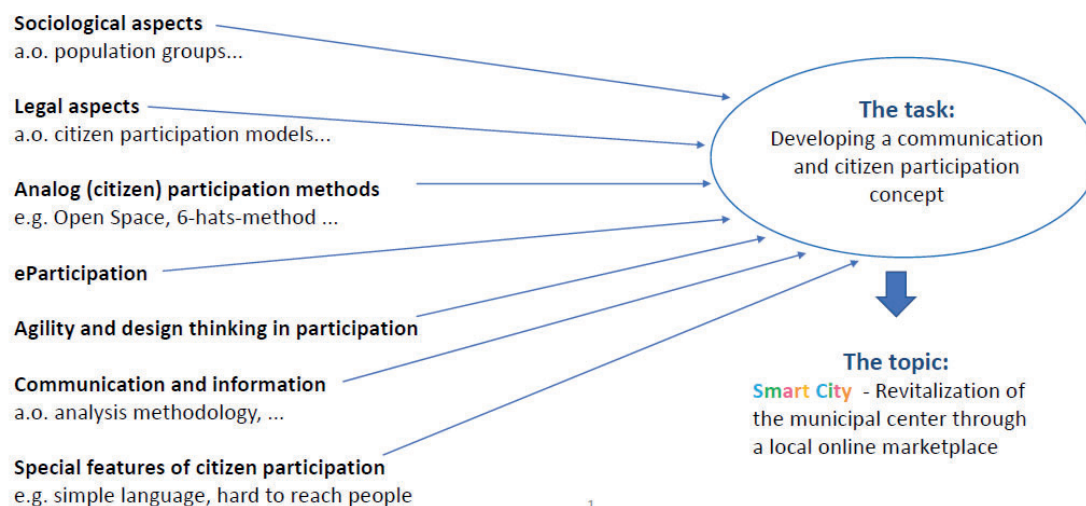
**Sociological aspects**
a.o. population groups...

**Legal aspects**
a.o. citizen participation models...

**Analog (citizen) participation methods**
e.g. Open Space, 6-hats-method ...

**eParticipation**

**Agility and design thinking in participation**

**Communication and information**
a.o. analysis methodology, ...

**Special features of citizen participation**
e.g. simple language, hard to reach people

**The task:**
Developing a communication and citizen participation concept

**The topic:**
Smart City - Revitalization of the municipal center through a local online marketplace

1